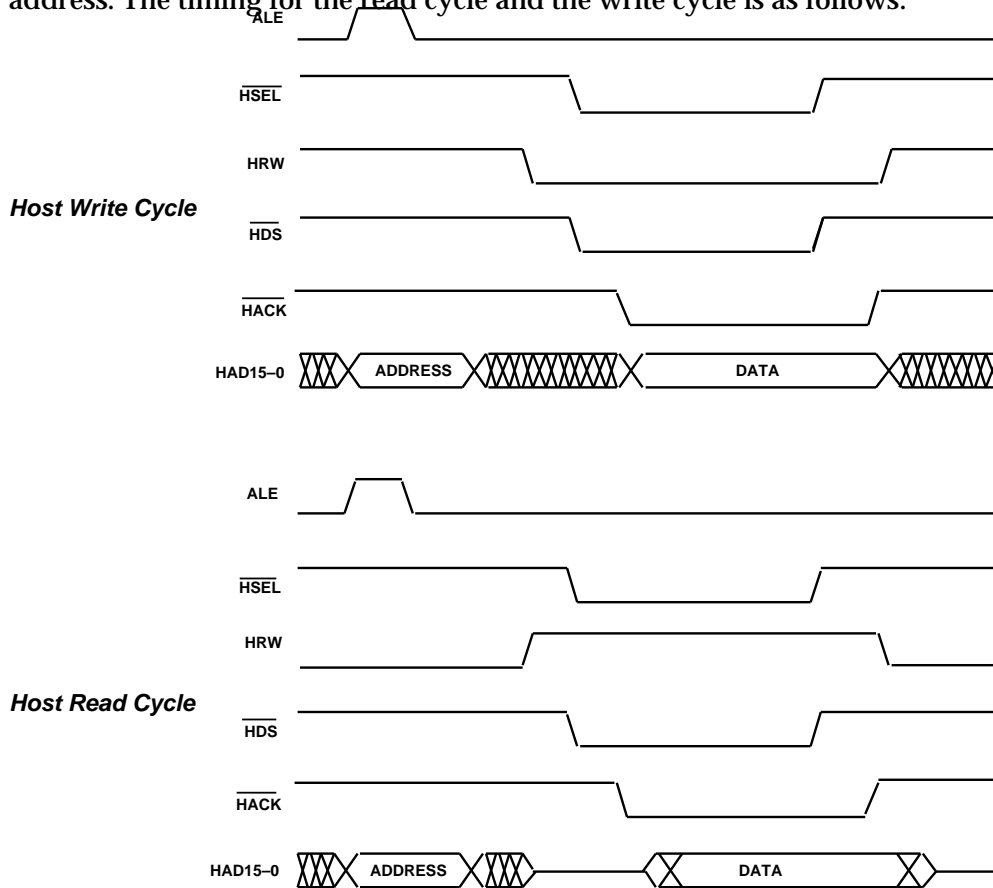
address. The timing for the read cycle and the write cycle is as follows:

ALE

$\overline{HSEL}$

HRW

Host Write Cycle

$\overline{HDS}$

$\overline{HACK}$

HAD15–0 ADDRESS DATA

ALE

$\overline{HSEL}$

HRW

Host Read Cycle

$\overline{HDS}$

$\overline{HACK}$

HAD15–0 ADDRESS DATA